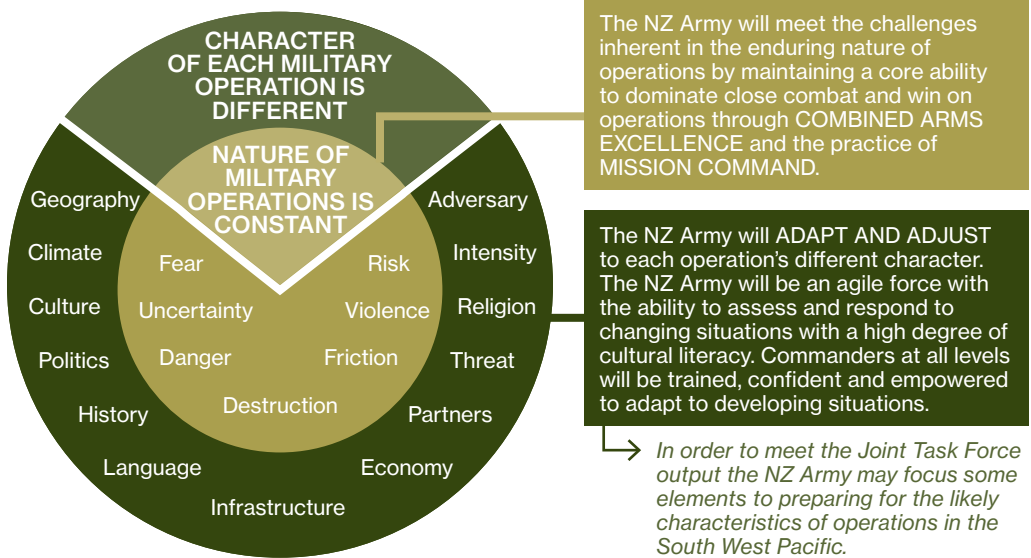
CHARACTER OF EACH MILITARY OPERATION IS DIFFERENT

NATURE OF MILITARY OPERATIONS IS CONSTANT

Fear
Risk
Uncertainty
Violence
Danger
Friction
Destruction

Geography
Climate
Culture
Politics
History
Language
Infrastructure
Economy
Partners
Threat
Religion
Intensity
Adversary

The NZ Army will meet the challenges inherent in the enduring nature of operations by maintaining a core ability to dominate close combat and win on operations through COMBINED ARMS EXCELLENCE and the practice of MISSION COMMAND.

The NZ Army will ADAPT AND ADJUST to each operation's different character. The NZ Army will be an agile force with the ability to assess and respond to changing situations with a high degree of cultural literacy. Commanders at all levels will be trained, confident and empowered to adapt to developing situations.

In order to meet the Joint Task Force output the NZ Army may focus some elements to preparing for the likely characteristics of operations in the South West Pacific.